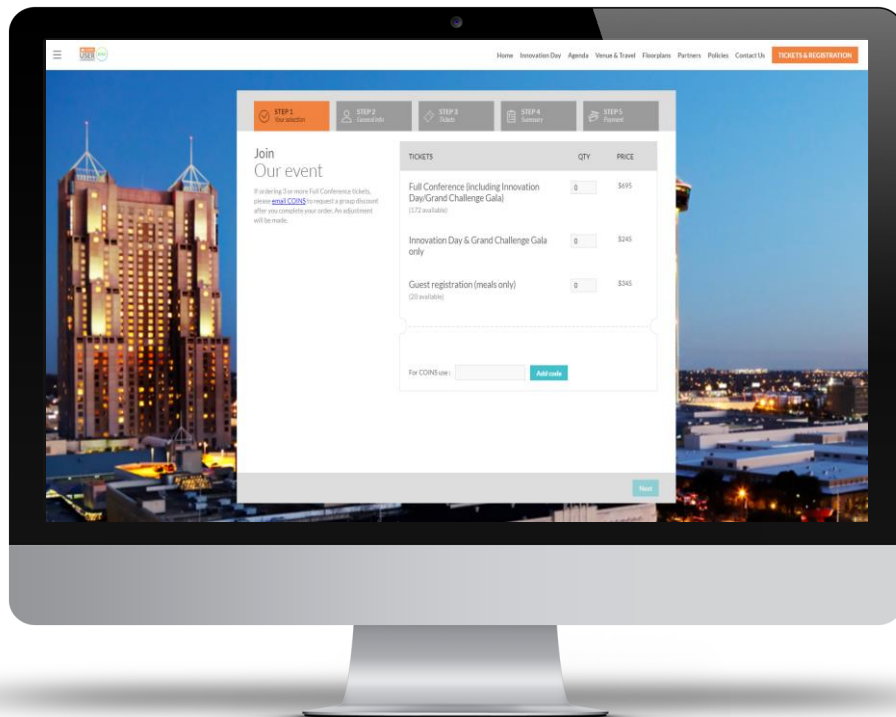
Home Innovation Day Agenda Venue & Travel Floorplans Partners Policies Contact Us TICKETS & REGISTRATION

STEP 1 Your selection
STEP 2 General info
STEP 3 Tickets
STEP 4 Summary
STEP 5 Payment

Join
Our event

If ordering 3 or more Full Conference tickets, please email COINS to request a group discount after you complete your order. An adjustment will be made.

| TICKETS | QTY | PRICE |
|---|---|---|
| Full Conference (including Innovation Day/Grand Challenge Gala) (172 available) | 0 | $695 |
| Innovation Day & Grand Challenge Gala only | 0 | $245 |
| Guest registration (meals only) (20 available) | 0 | $345 |

For COINS use : Add code

Next